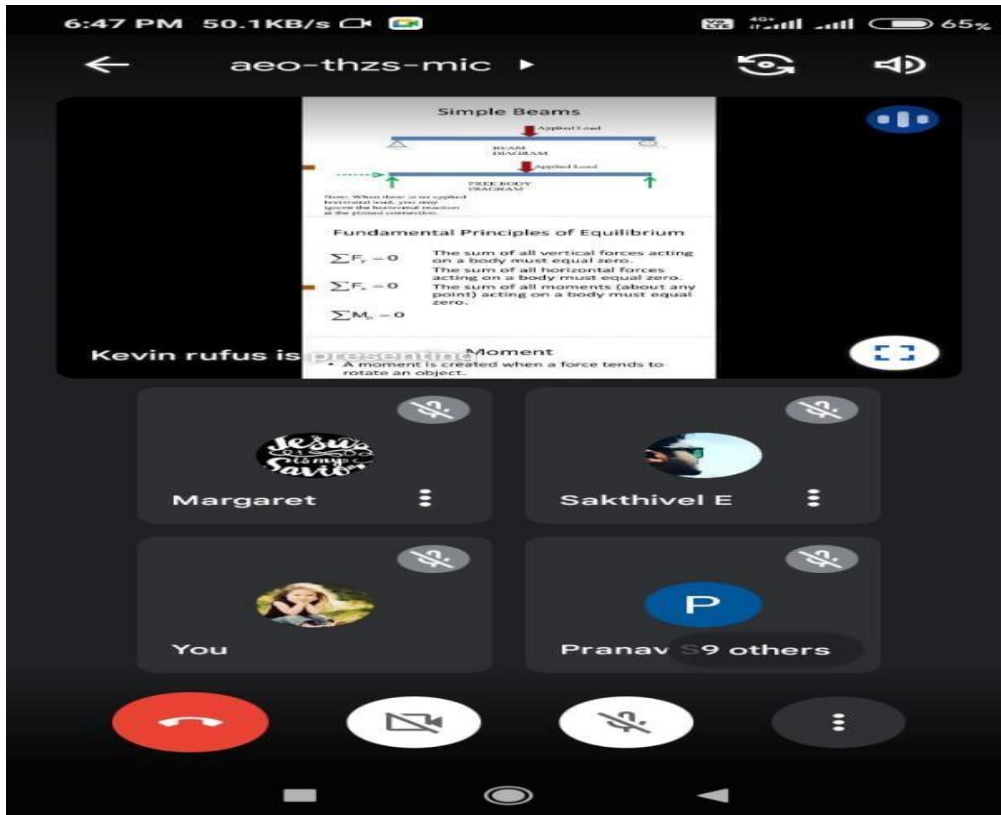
6:47 PM 50.1KB/s

65%

aeo-thzs-mic

Simple Beams

Applied Load

BEAM DIAGRAM

Applied Load

FREE BODY DIAGRAM

Note: When there is no applied horizontal load, you may ignore the horizontal reaction at the pinned connection.

Fundamental Principles of Equilibrium

$\sum F_y = 0$ The sum of all vertical forces acting on a body must equal zero.

$\sum F_x = 0$ The sum of all horizontal forces acting on a body must equal zero.

$\sum M_p = 0$ The sum of all moments (about any point) acting on a body must equal zero.

Moment

• A moment is created when a force tends to rotate an object.

Kevin rufus is presenting

Margaret

Sakthivel E

You

Pranav

9 others